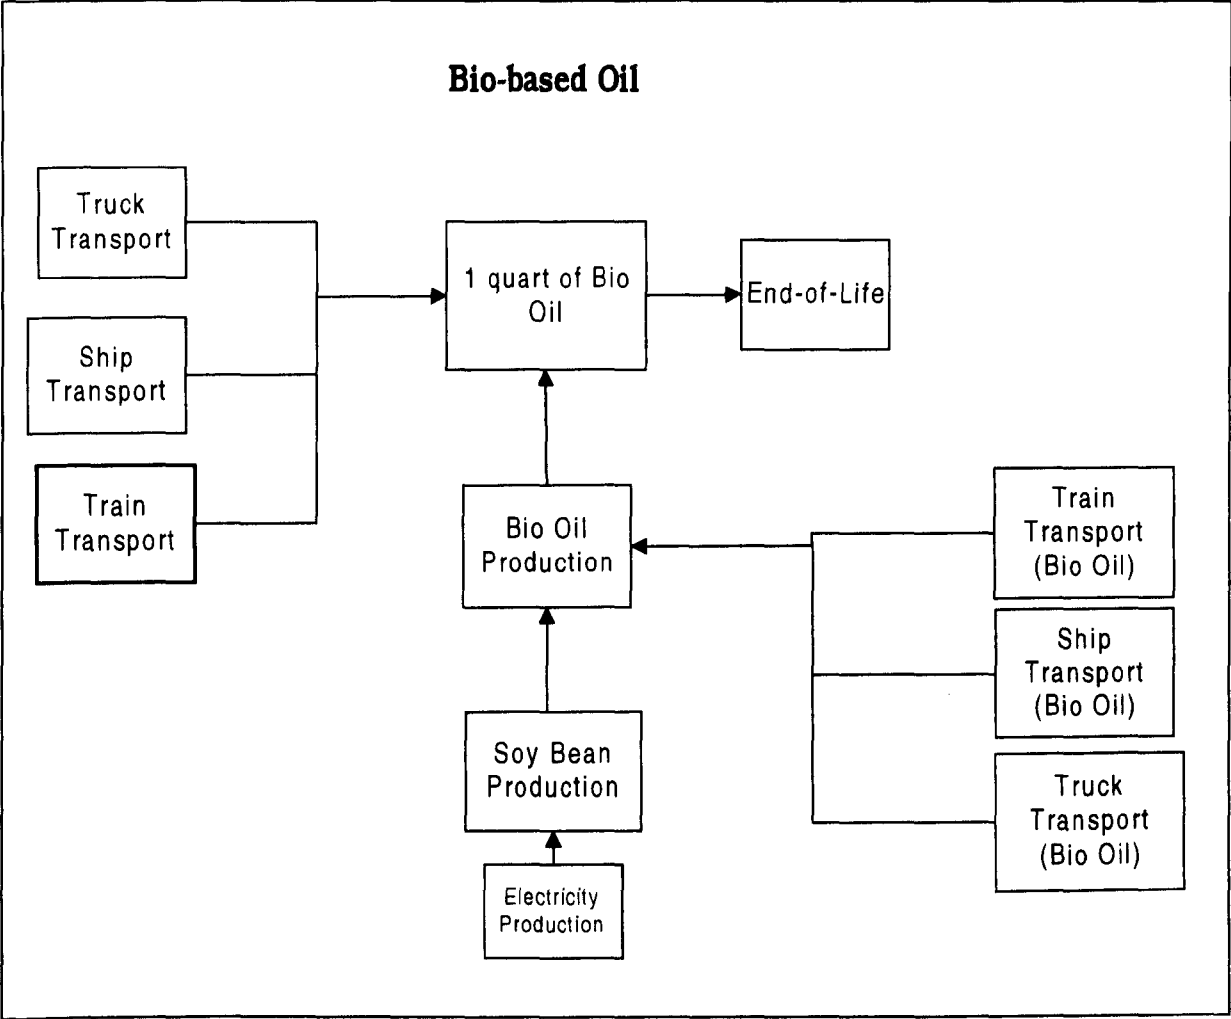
Bio-based Oil

Truck Transport

Ship Transport

Train Transport

1 quart of Bio Oil

End-of-Life

Bio Oil Production

Train Transport (Bio Oil)

Ship Transport (Bio Oil)

Truck Transport (Bio Oil)

Soy Bean Production

Electricity Production